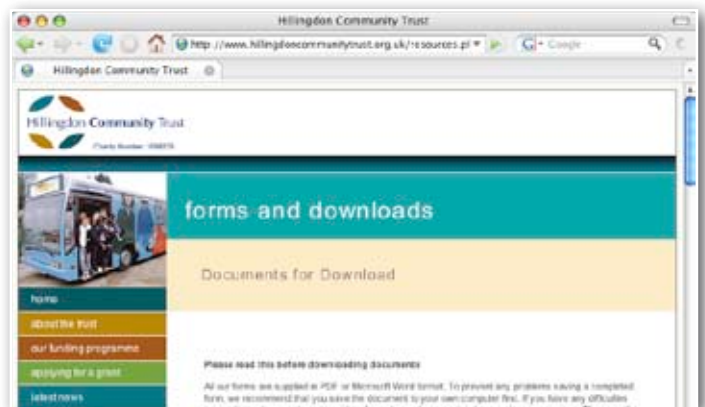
Hillingdon Community Trust

http://www.hillingdoncommunitytrust.org.uk/resources.pl

Google

Hillingdon Community Trust

Hillingdon Community Trust

Charity Number: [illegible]

forms and downloads

Documents for Download

home

about the trust

our funding programme

applying for a grant

latest news

Please read this before downloading documents

All our forms are supplied in PDF or Microsoft Word format. To prevent any problems saving a completed form, we recommend that you save the document to your own computer first. If you have any difficulties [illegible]